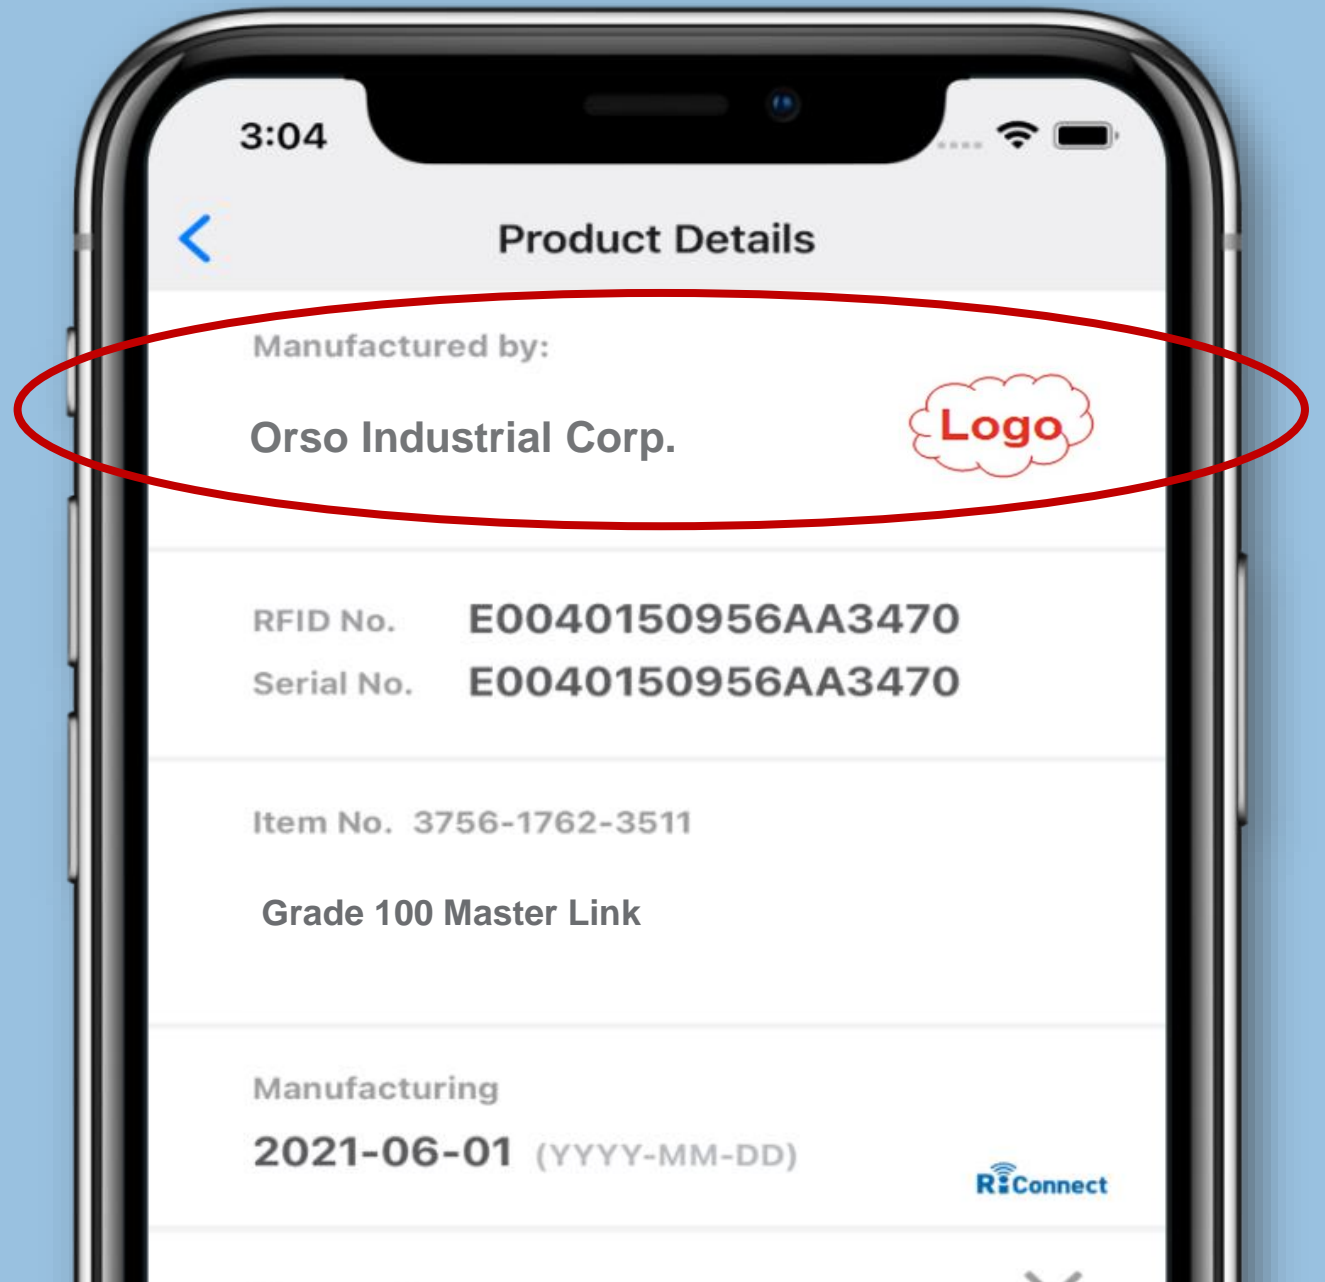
3:04

Product Details

Manufactured by:

Orso Industrial Corp.

Logo

RFID No. E0040150956AA3470
Serial No. E0040150956AA3470

Item No. 3756-1762-3511

Grade 100 Master Link

Manufacturing

2021-06-01 (YYYY-MM-DD)

RiConnect